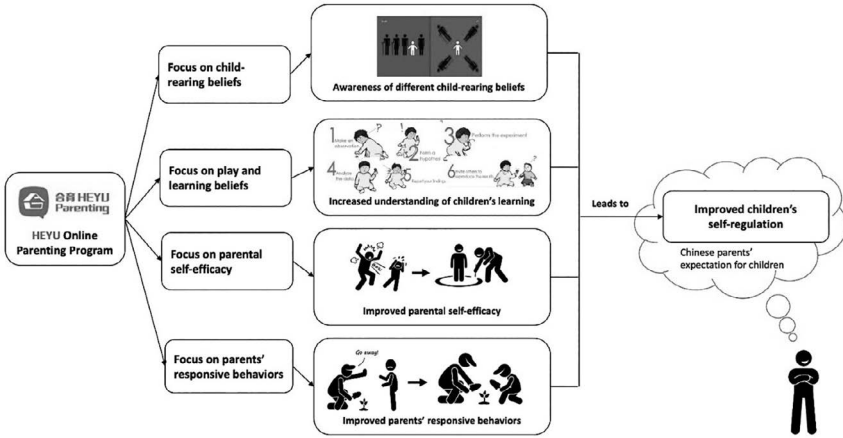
合育 HEYU Parenting

HEYU Online Parenting Program

Focus on child-rearing beliefs

Awareness of different child-rearing beliefs

Focus on play and learning beliefs

1 Make an observation
2 Form a hypothesis
3 Perform the experiment
4 Analyse the data
5 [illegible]
6 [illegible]

Increased understanding of children's learning

Focus on parental self-efficacy

Improved parental self-efficacy

Focus on parents' responsive behaviors

Go away!

Improved parents' responsive behaviors

Leads to

Improved children's self-regulation

Chinese parents' expectation for children